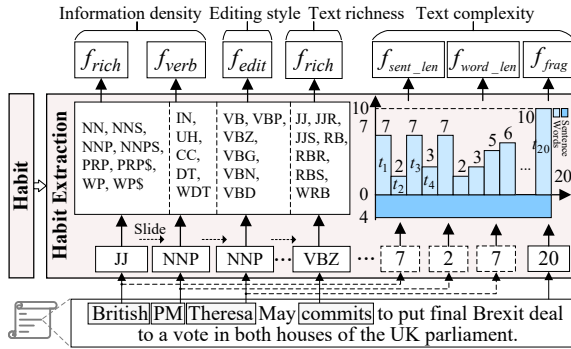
Information density Editing style Text richness Text complexity

$f_{rich}$ $f_{verb}$ $f_{edit}$ $f_{rich}$ $f_{sent\_len}$ $f_{word\_len}$ $f_{frag}$

Habit

Habit Extraction

NN, NNS, NNP, NNPS, PRP, PRP\$, WP, WP\$

IN, UH, CC, DT, WDT

VB, VBP, VBZ, VBG, VBN, VBD

JJ, JJR, JJS, RB, RBR, RBS, WRB

10
7 7 7 7 5 6 10
$t_1$ 2 3 $t_3$ 2 3 $t_{20}$
$t_2$ $t_4$
0 20
4

Sentence
Words

Slide

JJ NNP NNP ··· VBZ ··· 7 2 7 20

British PM Theresa May commits to put final Brexit deal to a vote in both houses of the UK parliament.